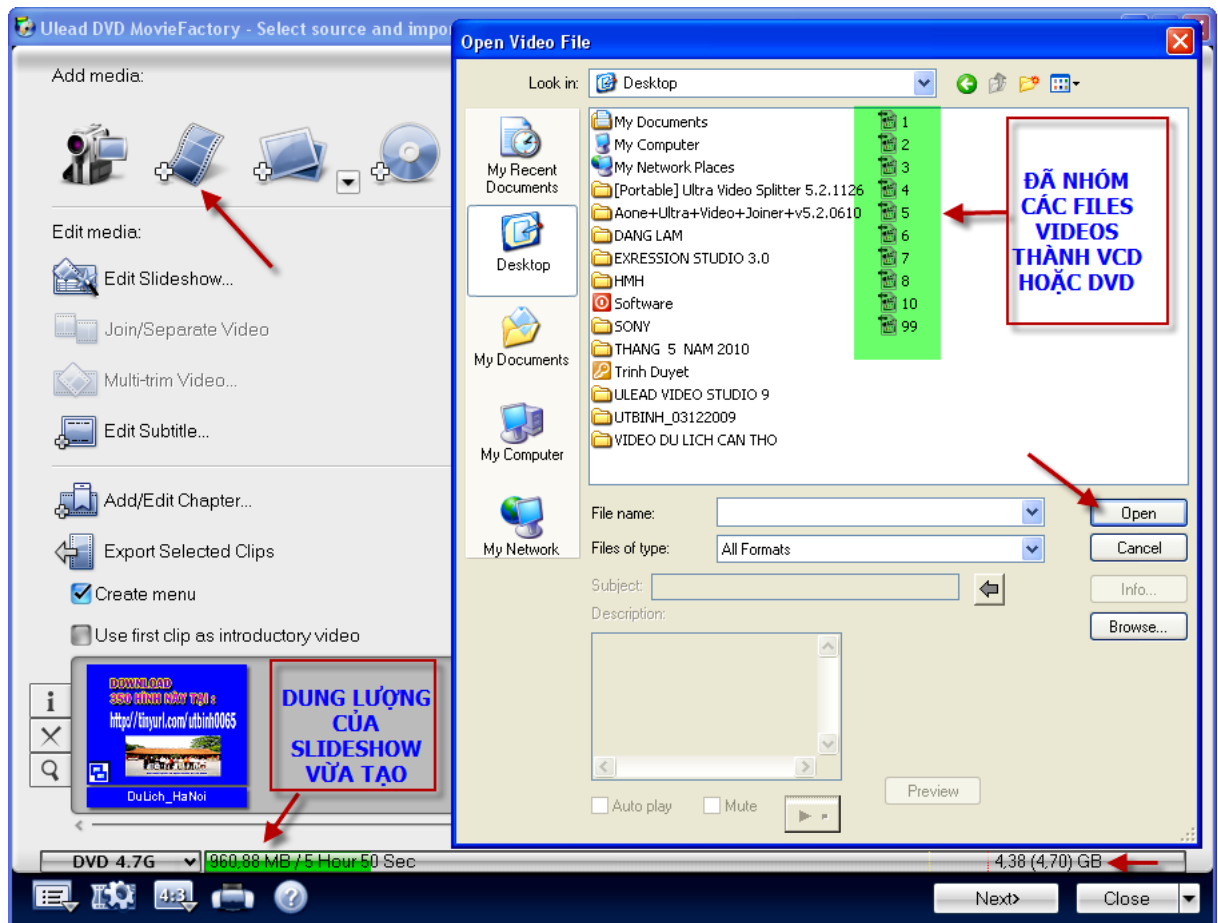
Ulead DVD MovieFactory - Select source and impo

Add media:

Edit media:

Edit Slideshow...

Join/Separate Video

Multi-trim Video...

Edit Subtitle...

Add/Edit Chapter...

Export Selected Clips

Create menu

Use first clip as introductory video

DOWNLOAD
350 HÌNH NÀY TẠI :
http://tinyurl.com/utbinh0065

DuLich_HaNoi

DUNG LƯỢNG CỦA SLIDESHOW VỪA TẠO

DVD 4.7G

960,88 MB / 5 Hour 50 Sec

4,38 (4,70) GB

Next>

Close

Open Video File

Look in: Desktop

My Recent Documents

Desktop

My Documents

My Computer

My Network

My Documents
My Computer
My Network Places
[Portable] Ultra Video Splitter 5.2.1126
Aone+Ultra+Video+Joiner+v5.2.0610
DANG LAM
EXRESSION STUDIO 3.0
HMH
Software
SONY
THANG 5 NAM 2010
Trinh Duyet
ULEAD VIDEO STUDIO 9
UTBINH_03122009
VIDEO DU LICH CAN THO

1
2
3
4
5
6
7
8
10
99

ĐÃ NHÓM CÁC FILES VIDEOS THÀNH VCD HOẶC DVD

File name:

Files of type: All Formats

Subject:

Description:

Open

Cancel

Info...

Browse...

Preview

Auto play

Mute